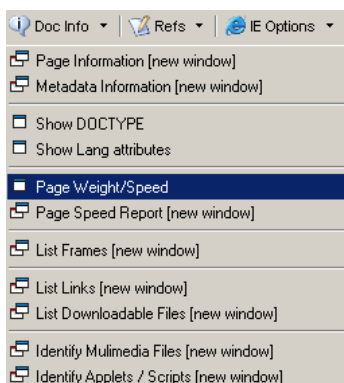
Doc Info ▾ | Refs ▾ | IE Options ▾

Page Information [new window]
Metadata Information [new window]

Show DOCTYPE
Show Lang attributes

Page Weight/Speed
Page Speed Report [new window]

List Frames [new window]

List Links [new window]
List Downloadable Files [new window]

Identify Mulimedia Files [new window]
Identify Applets / Scripts [new window]